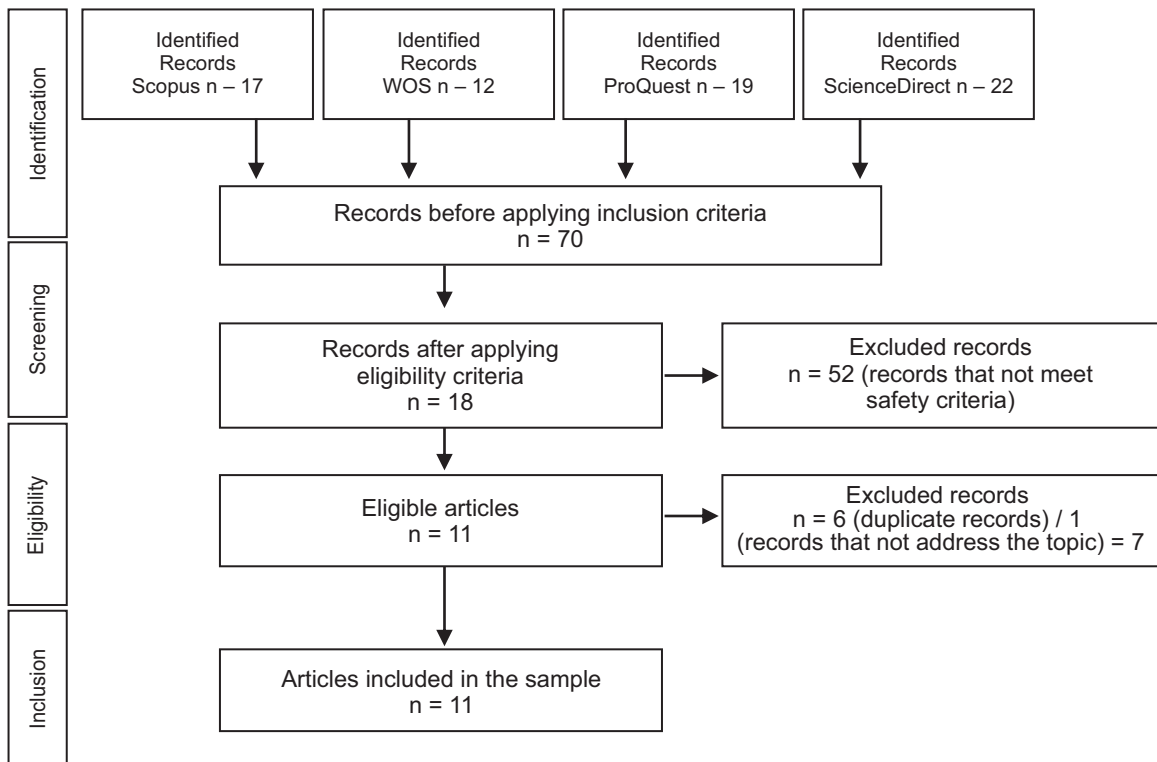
Identification

Identified Records Scopus n – 17

Identified Records WOS n – 12

Identified Records ProQuest n – 19

Identified Records ScienceDirect n – 22

Records before applying inclusion criteria
n = 70

Screening

Records after applying eligibility criteria
n = 18

Excluded records
n = 52 (records that not meet safety criteria)

Eligibility

Eligible articles
n = 11

Excluded records
n = 6 (duplicate records) / 1 (records that not address the topic) = 7

Inclusion

Articles included in the sample
n = 11